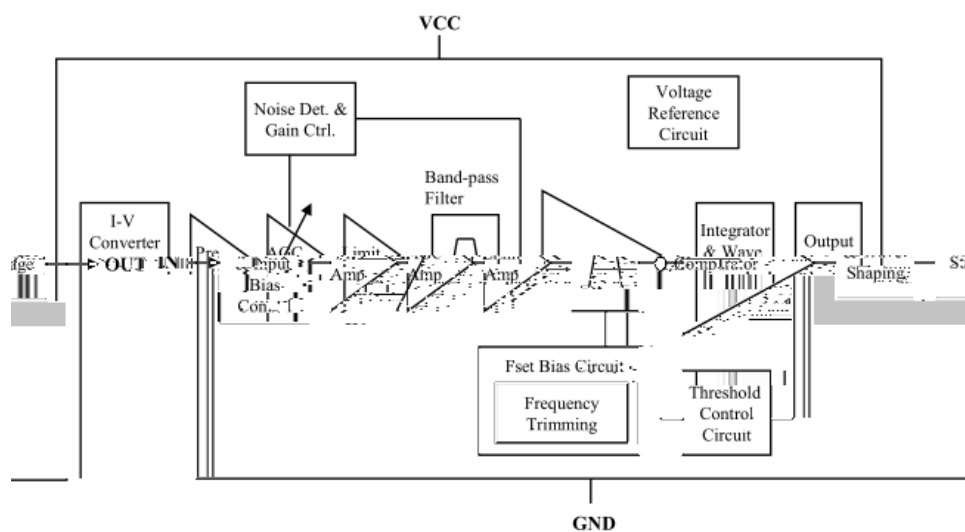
VCC

Noise Det. & Gain Ctrl.

Voltage Reference Circuit

Band-pass Filter

I-V Converter

Pre

AGC

Limit

Integrator & Wave

Output

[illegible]ge

OUT

IN

Input Bias Con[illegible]

Amp

Amp

Amp

Comparator

Shaping

S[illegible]

Fset Bias Circuit

Frequency Trimming

Threshold Control Circuit

GND